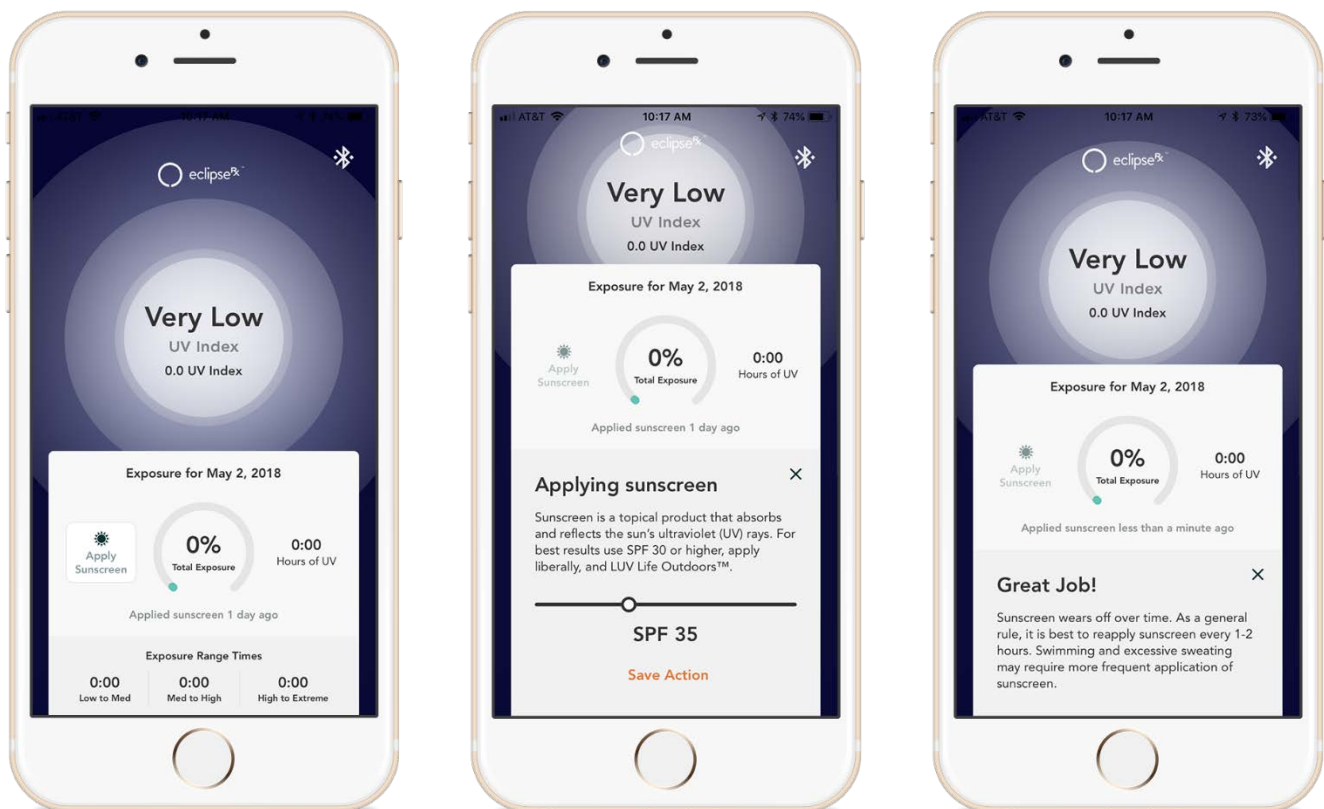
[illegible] 10:17 AM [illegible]

eclipse℞

Very Low
UV Index
0.0 UV Index

Exposure for May 2, 2018

Apply Sunscreen

0%
Total Exposure

0:00
Hours of UV

Applied sunscreen 1 day ago

Exposure Range Times

| 0:00 | 0:00 | 0:00 |
|---|---|---|
| Low to Med | Med to High | High to Extreme |

AT&T 10:17 AM 74%

eclipse℞

Very Low
UV Index
0.0 UV Index

Exposure for May 2, 2018

Apply Sunscreen

0%
Total Exposure

0:00
Hours of UV

Applied sunscreen 1 day ago

Applying sunscreen

×

Sunscreen is a topical product that absorbs and reflects the sun's ultraviolet (UV) rays. For best results use SPF 30 or higher, apply liberally, and LUV Life Outdoors™.

SPF 35

Save Action

AT&T 10:17 AM 73%

eclipse℞

Very Low
UV Index
0.0 UV Index

Exposure for May 2, 2018

Apply Sunscreen

0%
Total Exposure

0:00
Hours of UV

Applied sunscreen less than a minute ago

Great Job!

×

Sunscreen wears off over time. As a general rule, it is best to reapply sunscreen every 1-2 hours. Swimming and excessive sweating may require more frequent application of sunscreen.